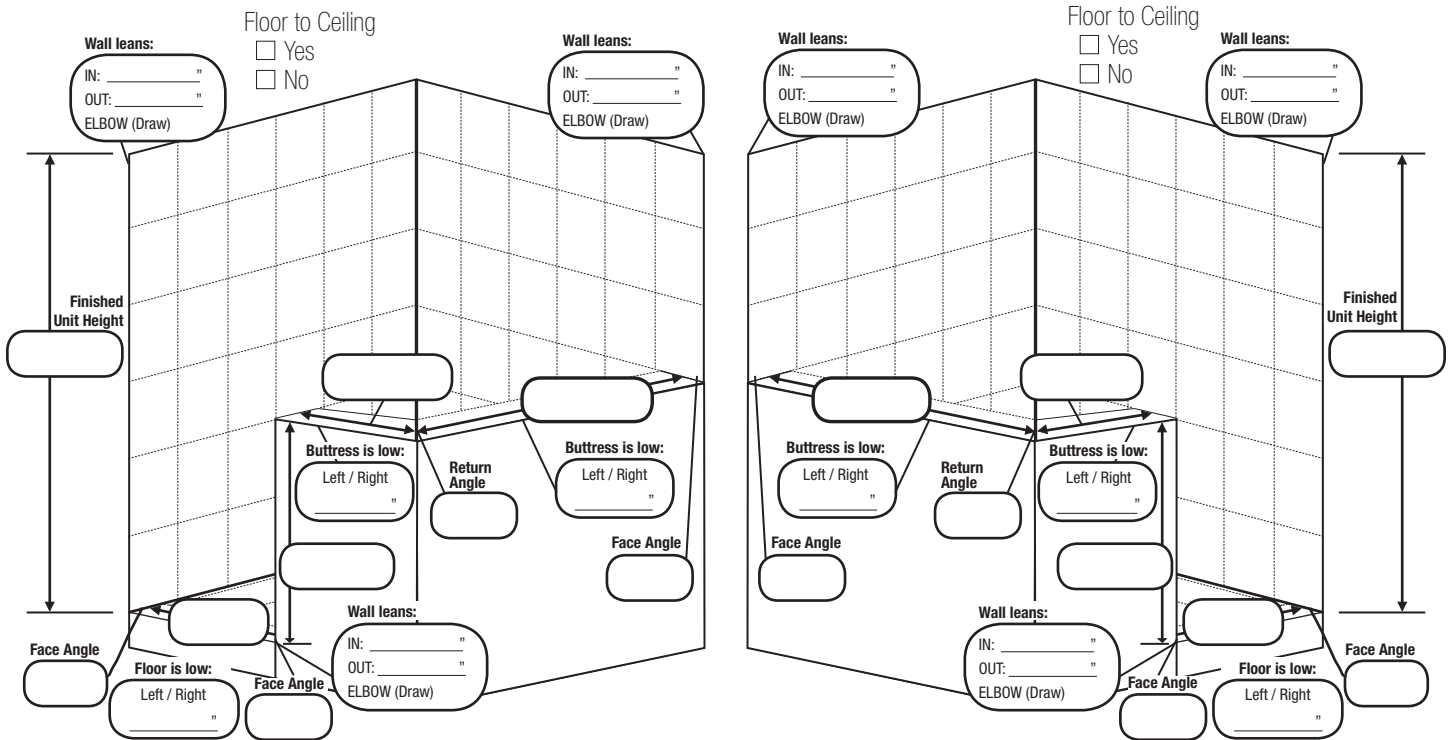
Wall leans:
IN: ___________"
OUT: ___________"
ELBOW (Draw)

Floor to Ceiling
☐ Yes
☐ No

Wall leans:
IN: ___________"
OUT: ___________"
ELBOW (Draw)

Finished Unit Height

Buttress is low:
Left / Right
___________"

Return Angle

Buttress is low:
Left / Right
___________"

Face Angle

Wall leans:
IN: ___________"
OUT: ___________"
ELBOW (Draw)

Face Angle

Floor is low:
Left / Right
___________"

Face Angle

Wall leans:
IN: ___________"
OUT: ___________"
ELBOW (Draw)

Floor to Ceiling
☐ Yes
☐ No

Wall leans:
IN: ___________"
OUT: ___________"
ELBOW (Draw)

Finished Unit Height

Buttress is low:
Left / Right
___________"

Return Angle

Buttress is low:
Left / Right
___________"

Face Angle

Wall leans:
IN: ___________"
OUT: ___________"
ELBOW (Draw)

Face Angle

Floor is low:
Left / Right
___________"

Face Angle